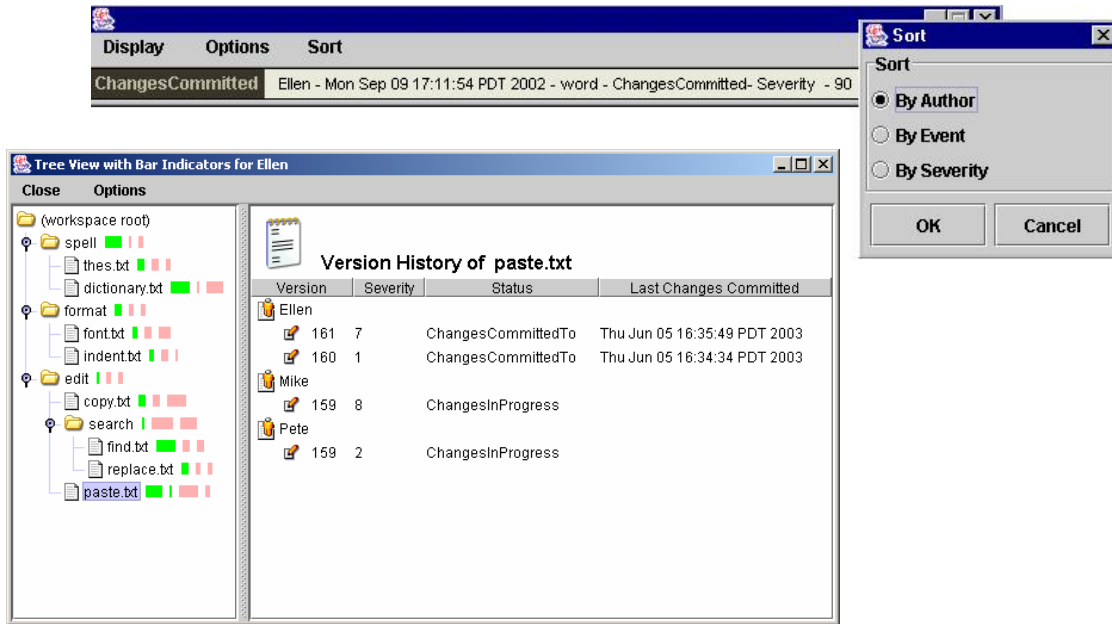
Display Options Sort

ChangesCommitted Ellen - Mon Sep 09 17:11:54 PDT 2002 - word - ChangesCommitted- Severity - 90

Sort

Sort

By Author

By Event

By Severity

OK Cancel

Tree View with Bar Indicators for Ellen

Close Options

(workspace root)
spell
thes.txt
dictionary.txt
format
font.txt
indent.txt
edit
copy.txt
search
find.txt
replace.txt
paste.txt

Version History of paste.txt

| Version | Severity | Status | Last Changes Committed |
|---|---|---|---|
| Ellen | | | |
| 161 | 7 | ChangesCommittedTo | Thu Jun 05 16:35:49 PDT 2003 |
| 160 | 1 | ChangesCommittedTo | Thu Jun 05 16:34:34 PDT 2003 |
| Mike | | | |
| 159 | 8 | ChangesInProgress | |
| Pete | | | |
| 159 | 2 | ChangesInProgress | |